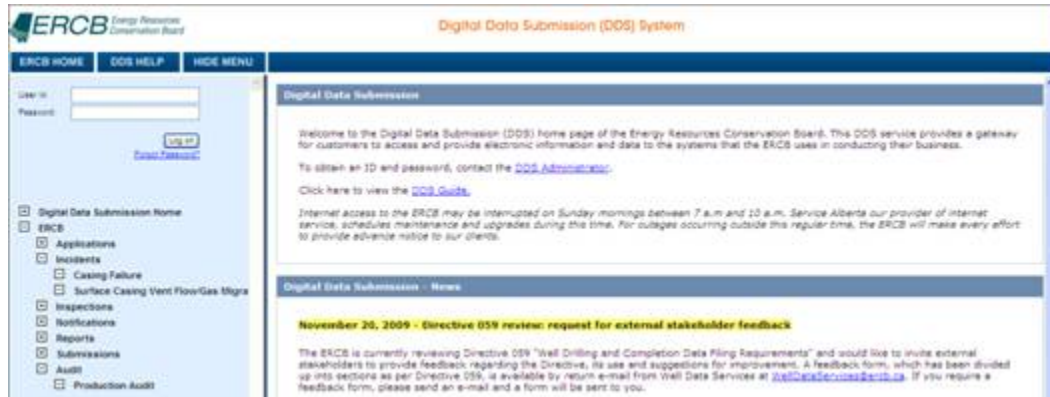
ERCB Energy Resources Conservation Board

Digital Data Submission (DDS) System

ERCB HOME | DDS HELP | HIDE MENU

User Id
Password
Log in
Forgot Password?

Digital Data Submission Home
ERCB
Applications
Incidents
Casing Failure
Surface Casing Vent Flow/Gas Migra
Inspections
Notifications
Reports
Submissions
Audit
Production Audit

Digital Data Submission

Welcome to the Digital Data Submission (DDS) home page of the Energy Resources Conservation Board. This DDS service provides a gateway for customers to access and provide electronic information and data to the systems that the ERCB uses in conducting their business.

To obtain an ID and password, contact the DDS Administrator.

Click here to view the DDS Guide.

Internet access to the ERCB may be interrupted on Sunday mornings between 7 a.m and 10 a.m. Service Alberta our provider of internet service, schedules maintenance and upgrades during this time. For outages occurring outside this regular time, the ERCB will make every effort to provide advance notice to our clients.

Digital Data Submission - News

November 20, 2009 - Directive 059 review: request for external stakeholder feedback

The ERCB is currently reviewing Directive 059 "Well Drilling and Completion Data Filing Requirements" and would like to invite external stakeholders to provide feedback regarding the Directive, its use and suggestions for improvement. A feedback form, which has been divided up into sections as per Directive 059, is available by return e-mail from Well Data Services at WellDataServices@ercb.ca. If you require a feedback form, please send an e-mail and a form will be sent to you.